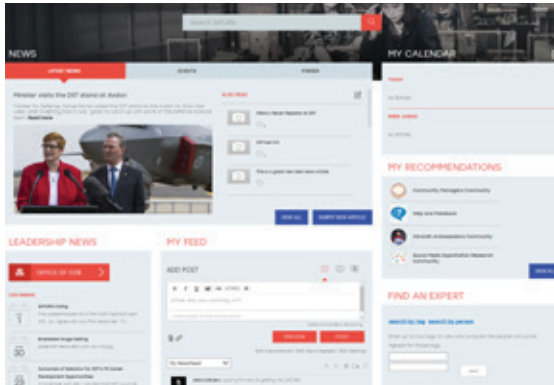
Search GovDSN...

NEWS

LATEST NEWS

EVENTS

FORUMS

Minister visits the DST stand at Avalon

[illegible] Read more

ALSO READ

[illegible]

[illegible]

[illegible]

VIEW ALL

SUBMIT NEWS ARTICLE

MY CALENDAR

TODAY

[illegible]

MY RECOMMENDATIONS

Community Managers Community

Help and Feedback

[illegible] Community

Social Media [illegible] Community

VIEW ALL

FIND AN EXPERT

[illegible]

LEADERSHIP NEWS

OFFICE OF CDR

MY FEED

ADD POST

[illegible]

PREVIEW

POST

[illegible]

FIND AN EXPERT